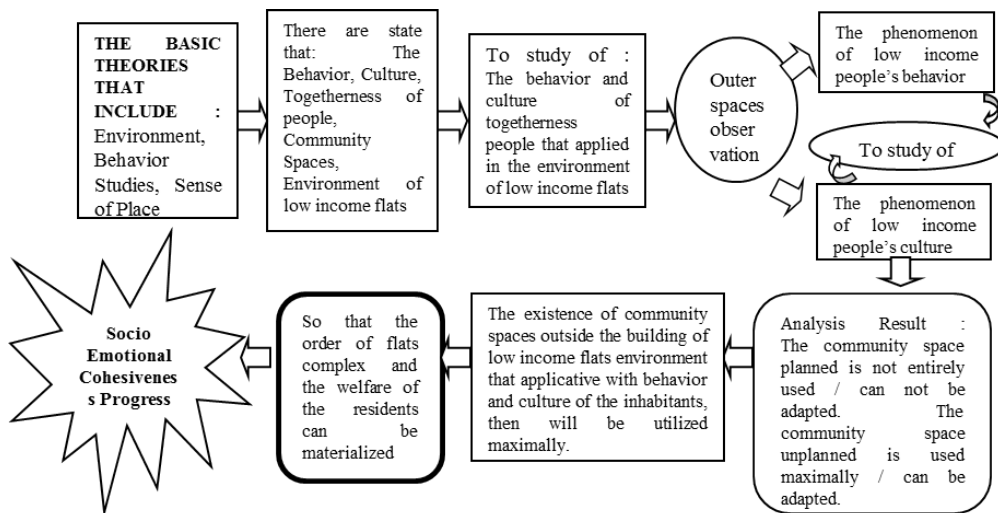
THE BASIC THEORIES THAT INCLUDE : Environment, Behavior Studies, Sense of Place

There are state that: The Behavior, Culture, Togetherness of people, Community Spaces, Environment of low income flats

To study of : The behavior and culture of togetherness people that applied in the environment of low income flats

Outer spaces obser vation

The phenomenon of low income people's behavior

To study of

The phenomenon of low income people's culture

Analysis Result : The community space planned is not entirely used / can not be adapted. The community space unplanned is used maximally / can be adapted.

The existence of community spaces outside the building of low income flats environment that applicative with behavior and culture of the inhabitants, then will be utilized maximally.

So that the order of flats complex and the welfare of the residents can be materialized

Socio Emotional Cohesivenes s Progress